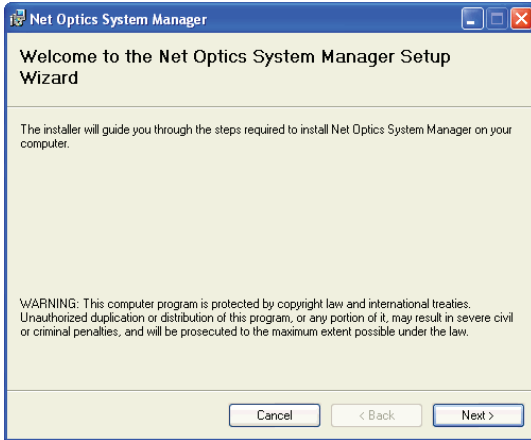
Net Optics System Manager

Welcome to the Net Optics System Manager Setup Wizard

The installer will guide you through the steps required to install Net Optics System Manager on your computer.

WARNING: This computer program is protected by copyright law and international treaties. Unauthorized duplication or distribution of this program, or any portion of it, may result in severe civil or criminal penalties, and will be prosecuted to the maximum extent possible under the law.

Cancel
< Back
Next >